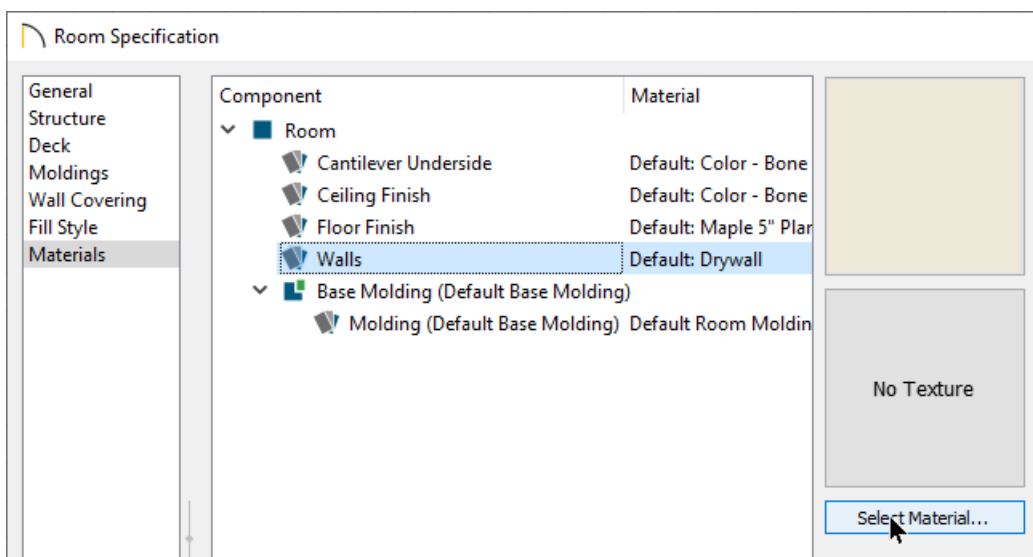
Room Specification

General
Structure
Deck
Moldings
Wall Covering
Fill Style
Materials

| Component | Material |
|---|---|
| Room | |
| Cantilever Underside | Default: Color - Bone |
| Ceiling Finish | Default: Color - Bone |
| Floor Finish | Default: Maple 5" Plar |
| Walls | Default: Drywall |
| Base Molding (Default Base Molding) | |
| Molding (Default Base Molding) | Default Room Moldin |

No Texture

Select Material...